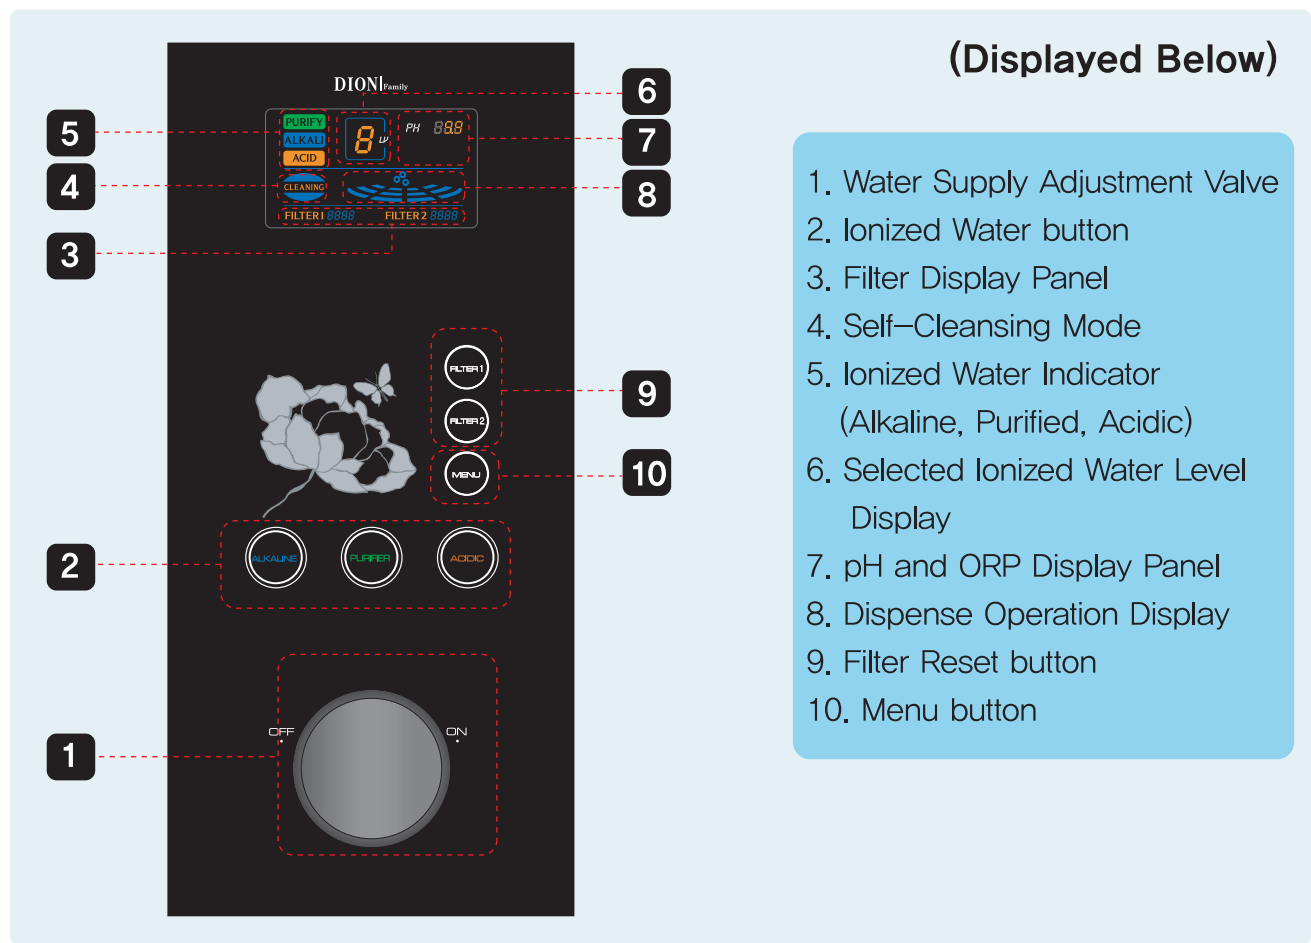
(Displayed Below)

DION|Family

PURIFY
ALKALI
ACID

8

PH 88.8

CLEANING

FILTER1 8888 FILTER2 8888

FILTER1
FILTER2
MENU

ALKALINE
PURIFIER
ACIDIC

OFF
ON

5
4
3
6
7
8
9
10
2
1

1. Water Supply Adjustment Valve
2. Ionized Water button
3. Filter Display Panel
4. Self-Cleansing Mode
5. Ionized Water Indicator (Alkaline, Purified, Acidic)
6. Selected Ionized Water Level Display
7. pH and ORP Display Panel
8. Dispense Operation Display
9. Filter Reset button
10. Menu button